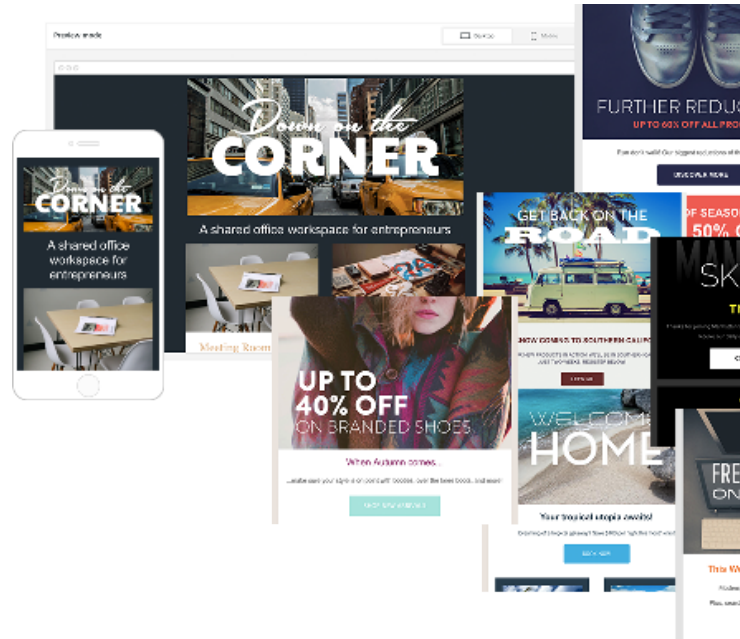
Preview mode

Desktop

Mobile

Down on the
CORNER

A shared office workspace for entrepreneurs

Meeting Room

Down on the
CORNER

A shared office workspace for entrepreneurs

FURTHER REDUC

UP TO 60% OFF ALL PRO

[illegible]

DISCOVER MORE

GET BACK ON THE
ROAD

OF SEASO
50%

SK

UP TO
40% OFF
ON BRANDED SHOES

When Autumn comes...

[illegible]

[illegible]

NOW COMING TO SOUTHERN CALIFO

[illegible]

WELCOME
HOME

Your tropical utopia awaits!

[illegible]

BOOK NOW

FRE
ON

This W